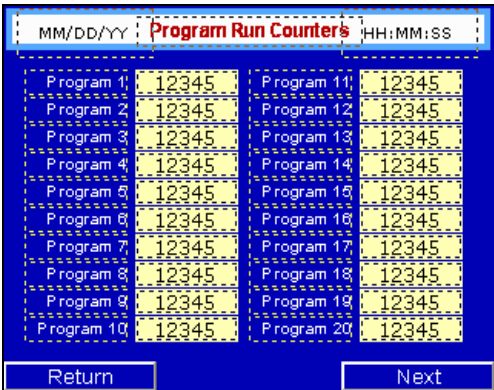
MM/DD/YY Program Run Counters HH:MM:SS

| Program 1 | 12345 | Program 11 | 12345 |
|---|---|---|---|
| Program 2 | 12345 | Program 12 | 12345 |
| Program 3 | 12345 | Program 13 | 12345 |
| Program 4 | 12345 | Program 14 | 12345 |
| Program 5 | 12345 | Program 15 | 12345 |
| Program 6 | 12345 | Program 16 | 12345 |
| Program 7 | 12345 | Program 17 | 12345 |
| Program 8 | 12345 | Program 18 | 12345 |
| Program 9 | 12345 | Program 19 | 12345 |
| Program 10 | 12345 | Program 20 | 12345 |

Return

Next